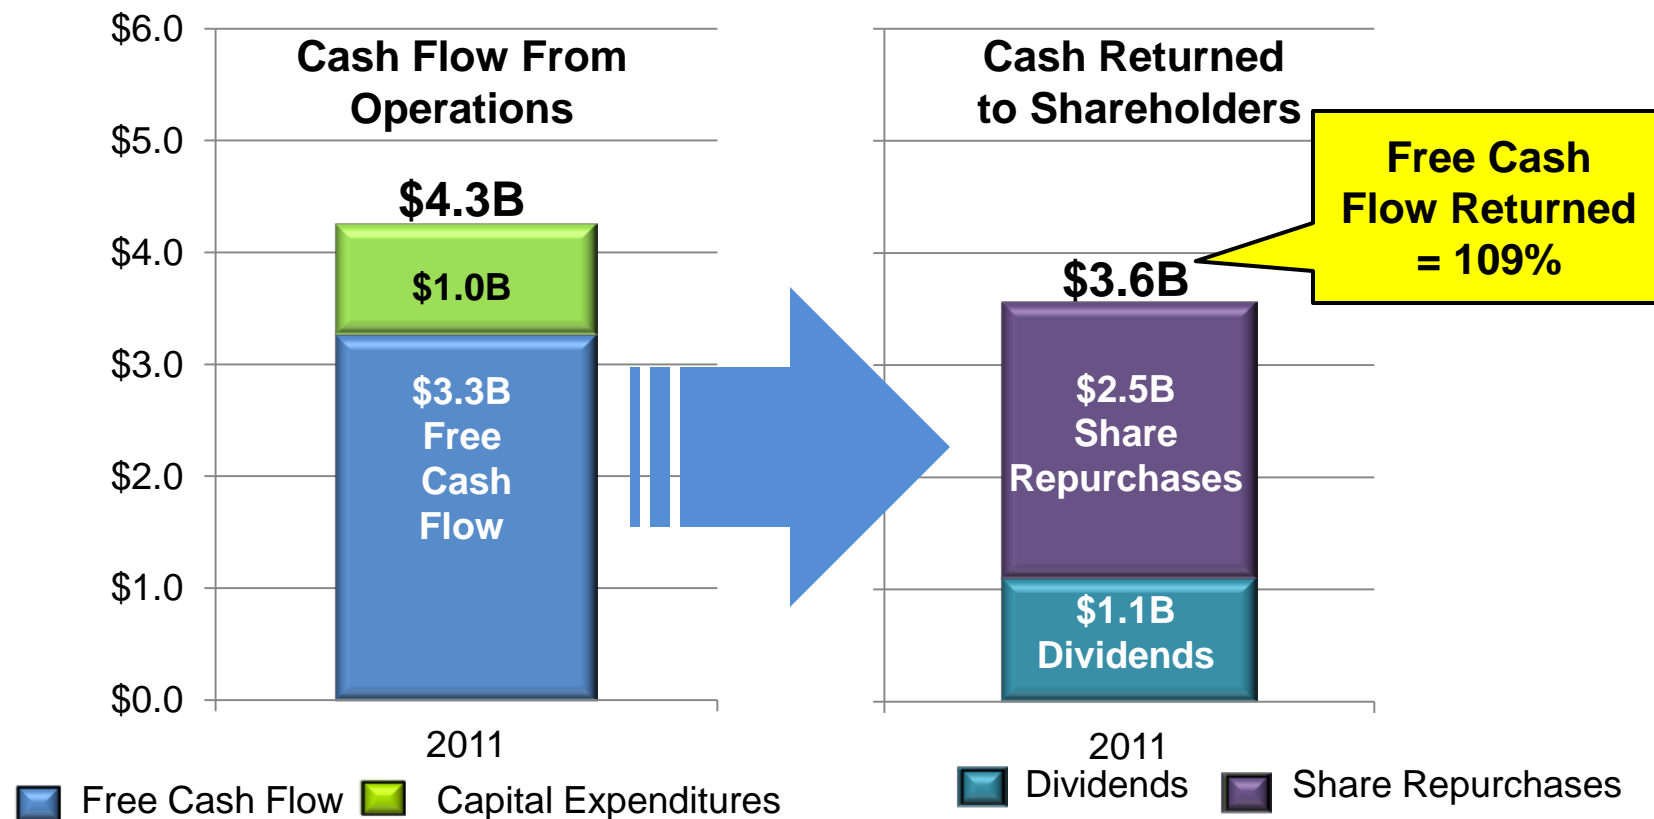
$6.0
$5.0
$4.0
$3.0
$2.0
$1.0
$0.0

Cash Flow From Operations

$4.3B

$1.0B

$3.3B Free Cash Flow

2011

Free Cash Flow
Capital Expenditures

Cash Returned to Shareholders

Free Cash Flow Returned = 109%

$3.6B

$2.5B Share Repurchases

$1.1B Dividends

2011

Dividends
Share Repurchases